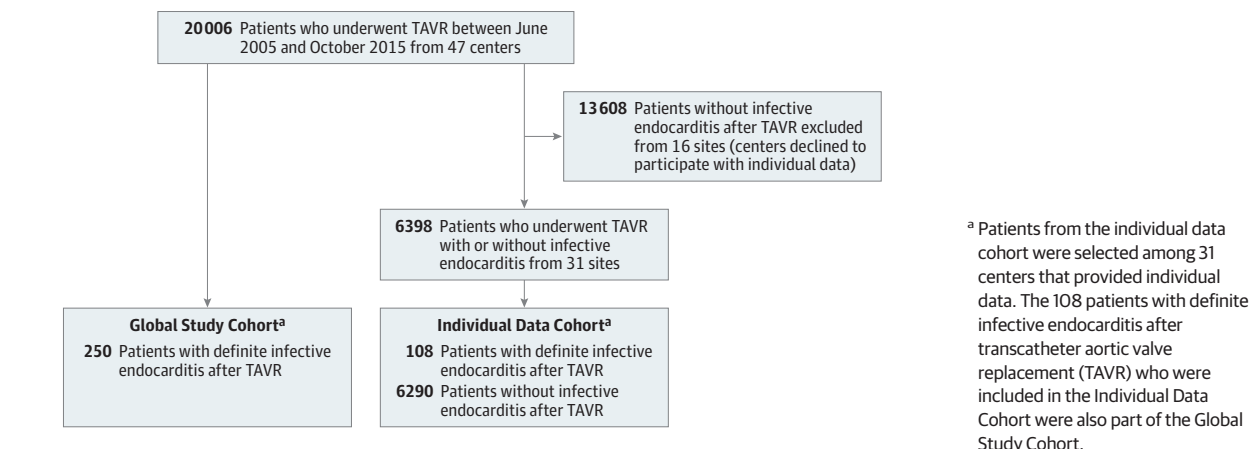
20006 Patients who underwent TAVR between June 2005 and October 2015 from 47 centers

13608 Patients without infective endocarditis after TAVR excluded from 16 sites (centers declined to participate with individual data)

6398 Patients who underwent TAVR with or without infective endocarditis from 31 sites

Global Study Cohort$^{a}$
250 Patients with definite infective endocarditis after TAVR

Individual Data Cohort$^{a}$
108 Patients with definite infective endocarditis after TAVR
6290 Patients without infective endocarditis after TAVR

$^{a}$ Patients from the individual data cohort were selected among 31 centers that provided individual data. The 108 patients with definite infective endocarditis after transcatheter aortic valve replacement (TAVR) who were included in the Individual Data Cohort were also part of the Global Study Cohort.